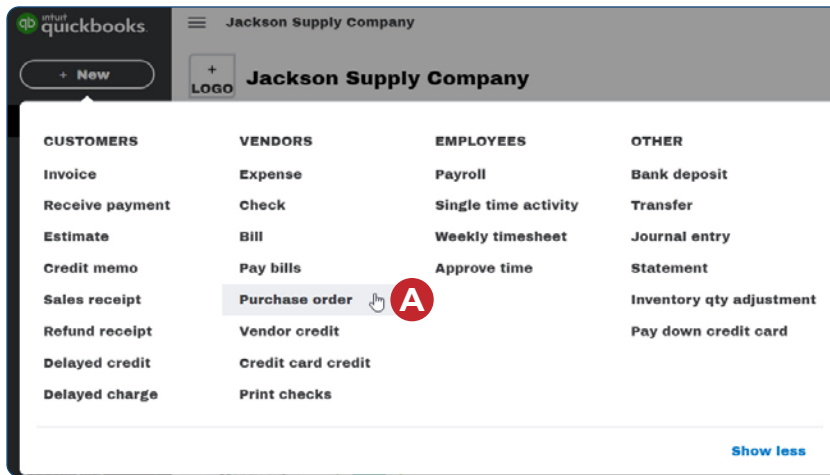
intuit quickbooks

Jackson Supply Company

+ New

+ LOGO

Jackson Supply Company

CUSTOMERS
Invoice
Receive payment
Estimate
Credit memo
Sales receipt
Refund receipt
Delayed credit
Delayed charge

VENDORS
Expense
Check
Bill
Pay bills
Purchase order
Vendor credit
Credit card credit
Print checks

A

EMPLOYEES
Payroll
Single time activity
Weekly timesheet
Approve time

OTHER
Bank deposit
Transfer
Journal entry
Statement
Inventory qty adjustment
Pay down credit card

Show less